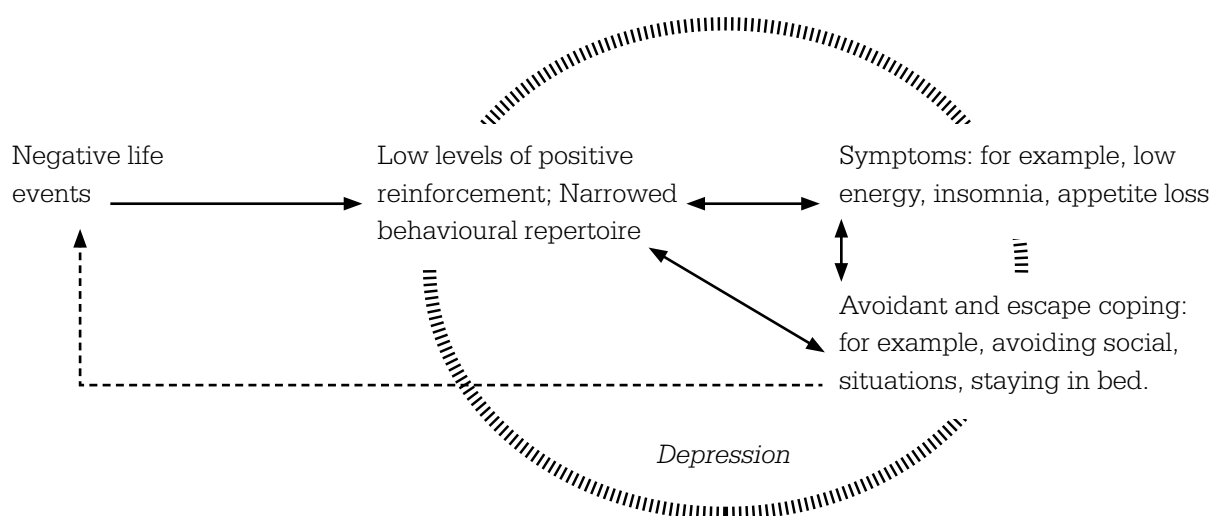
Negative life events

Low levels of positive reinforcement; Narrowed behavioural repertoire

Symptoms: for example, low energy, insomnia, appetite loss

Avoidant and escape coping: for example, avoiding social, situations, staying in bed.

*Depression*